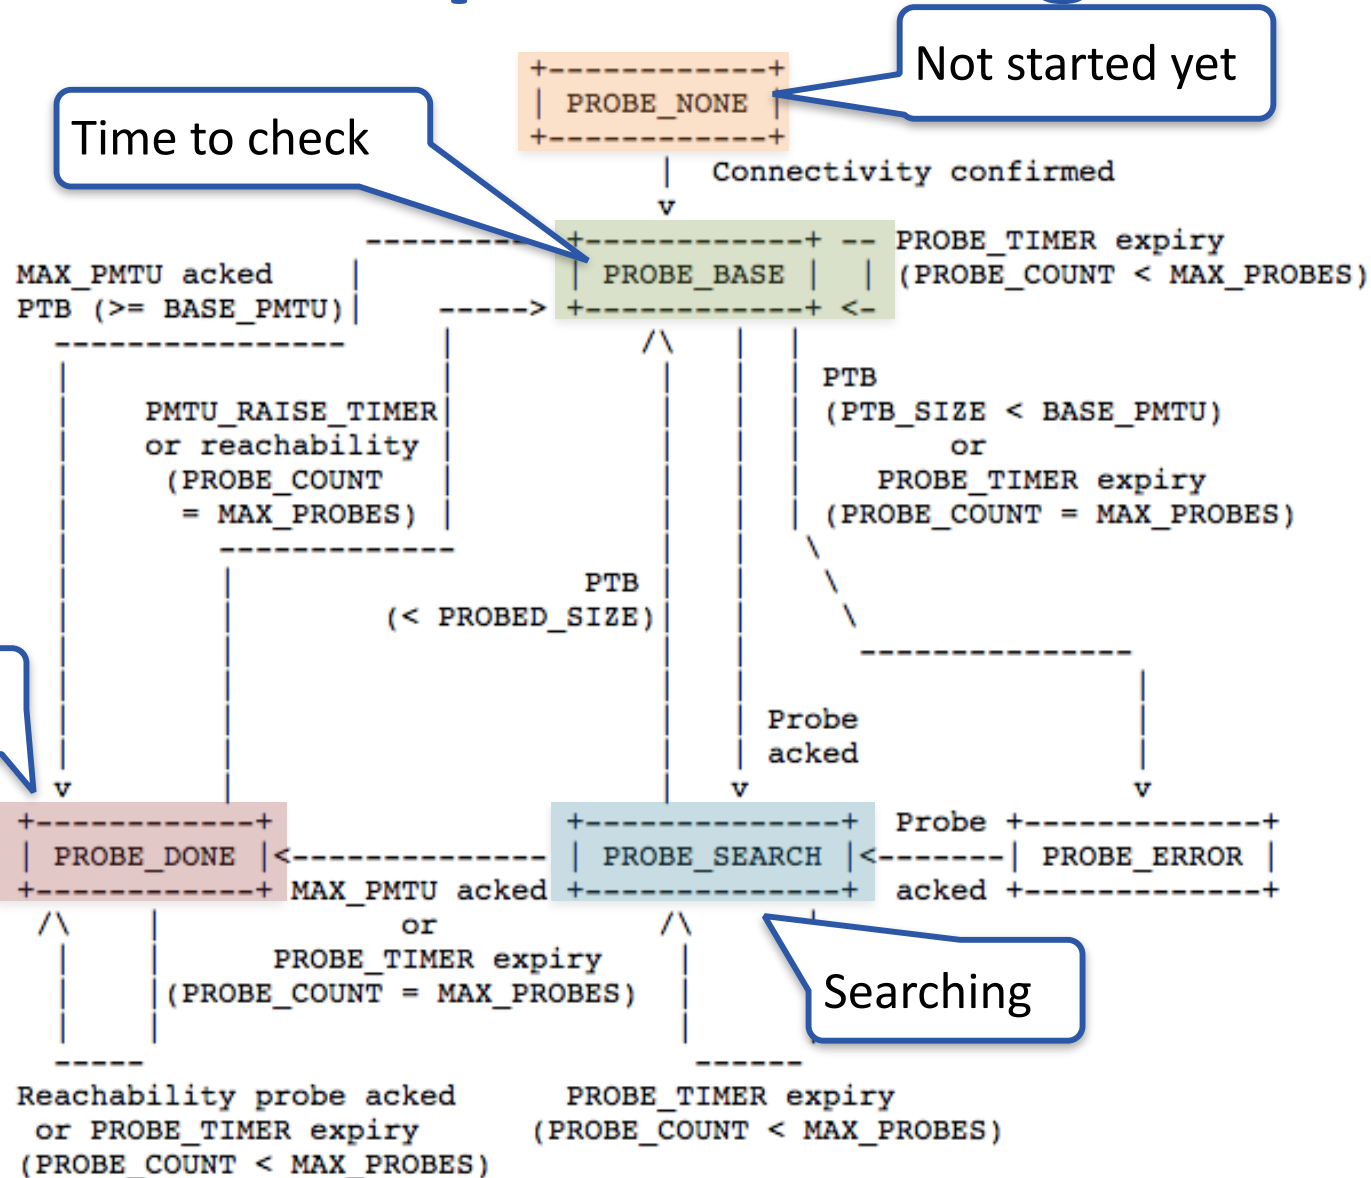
Not started yet

Time to check

PROBE_NONE

Connectivity confirmed

PROBE_BASE

PROBE_TIMER expiry
(PROBE_COUNT < MAX_PROBES)

MAX_PMTU acked
PTB (>= BASE_PMTU)

PMTU_RAISE_TIMER
or reachability
(PROBE_COUNT
= MAX_PROBES)

PTB
(PTB_SIZE < BASE_PMTU)
or
PROBE_TIMER expiry
(PROBE_COUNT = MAX_PROBES)

PTB
(< PROBED_SIZE)

Probe
acked

PROBE_DONE

MAX_PMTU acked
or
PROBE_TIMER expiry
(PROBE_COUNT = MAX_PROBES)

PROBE_SEARCH

Probe
acked

PROBE_ERROR

Searching

Reachability probe acked
or PROBE_TIMER expiry
(PROBE_COUNT < MAX_PROBES)

PROBE_TIMER expiry
(PROBE_COUNT < MAX_PROBES)